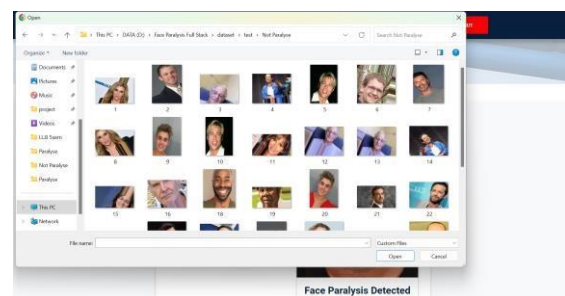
Open

This PC > DATA (D:) > Face Paralysis Full Stack > dataset > test > Not Paralyse

Search Not Paralyse

Organize ▾ New folder

Documents
Pictures
Music
project
Videos
LLB Saem
Paralyse
Not Paralyse
Paralyse

This PC
Network

1 2 3 4 5 6 7
8 9 10 11 12 13 14
15 16 18 19 20 21 22

File name:
Custom Files
Open
Cancel

Face Paralysis Detected